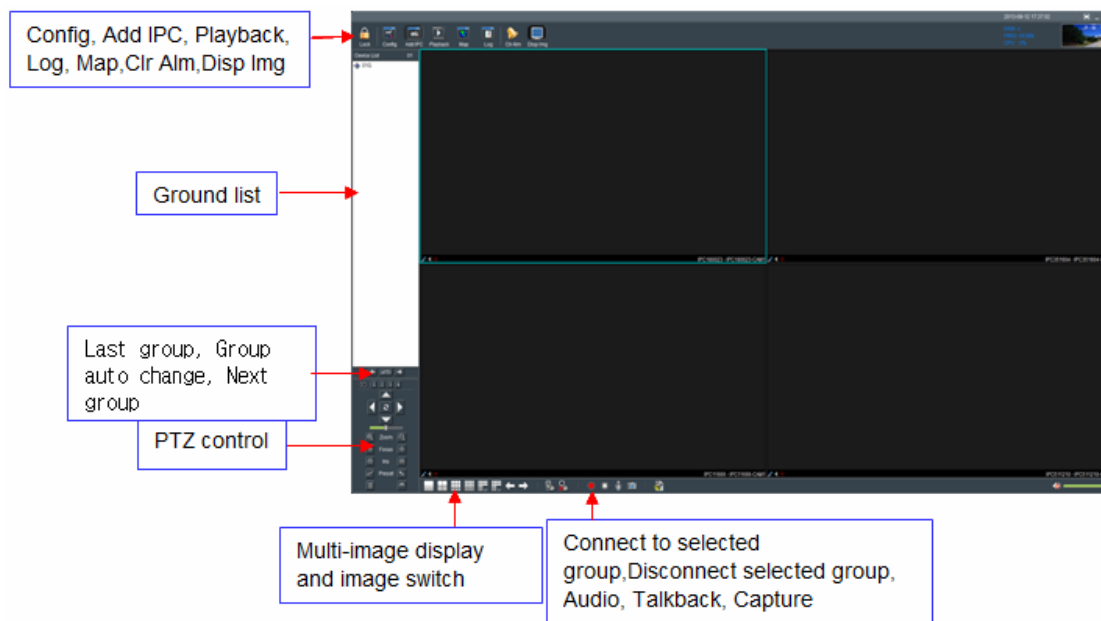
Config, Add IPC, Playback, Log, Map,Clr Alm,Disp Img

Lock Config Add IPC Playback Map Log Clr Alm Disp Img

Device List

Ground list

Last group, Group auto change, Next group

PTZ control

Zoom

Focus

Iris

Preset

Multi-image display and image switch

Connect to selected group,Disconnect selected group, Audio, Talkback, Capture